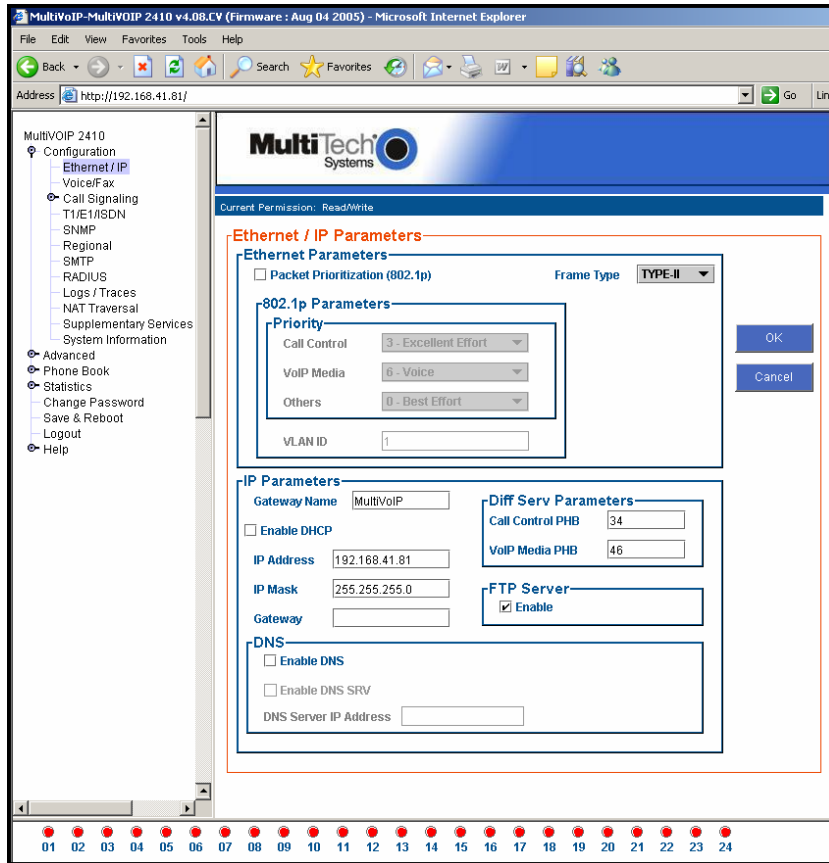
MultiVoIP-MultiVOIP 2410 v4.08.CV (Firmware : Aug 04 2005) - Microsoft Internet Explorer

File Edit View Favorites Tools Help

Back Search Favorites

Address http://192.168.41.81/ Go Lin

MultiVOIP 2410
Configuration
Ethernet / IP
Voice/Fax
Call Signaling
T1/E1/ISDN
SNMP
Regional
SMTP
RADIUS
Logs / Traces
NAT Traversal
Supplementary Services
System Information
Advanced
Phone Book
Statistics
Change Password
Save & Reboot
Logout
Help

MultiTech Systems

Current Permission: Read/Write

Ethernet / IP Parameters

Ethernet Parameters
Packet Prioritization (802.1p)
Frame Type TYPE-II

802.1p Parameters
Priority
Call Control 3 - Excellent Effort
VoIP Media 6 - Voice
Others 0 - Best Effort
VLAN ID 1

OK
Cancel

IP Parameters
Gateway Name MultiVoIP
Enable DHCP
IP Address 192.168.41.81
IP Mask 255.255.255.0
Gateway

Diff Serv Parameters
Call Control PHB 34
VoIP Media PHB 46

FTP Server
Enable

DNS
Enable DNS
Enable DNS SRV
DNS Server IP Address

01 02 03 04 05 06 07 08 09 10 11 12 13 14 15 16 17 18 19 20 21 22 23 24